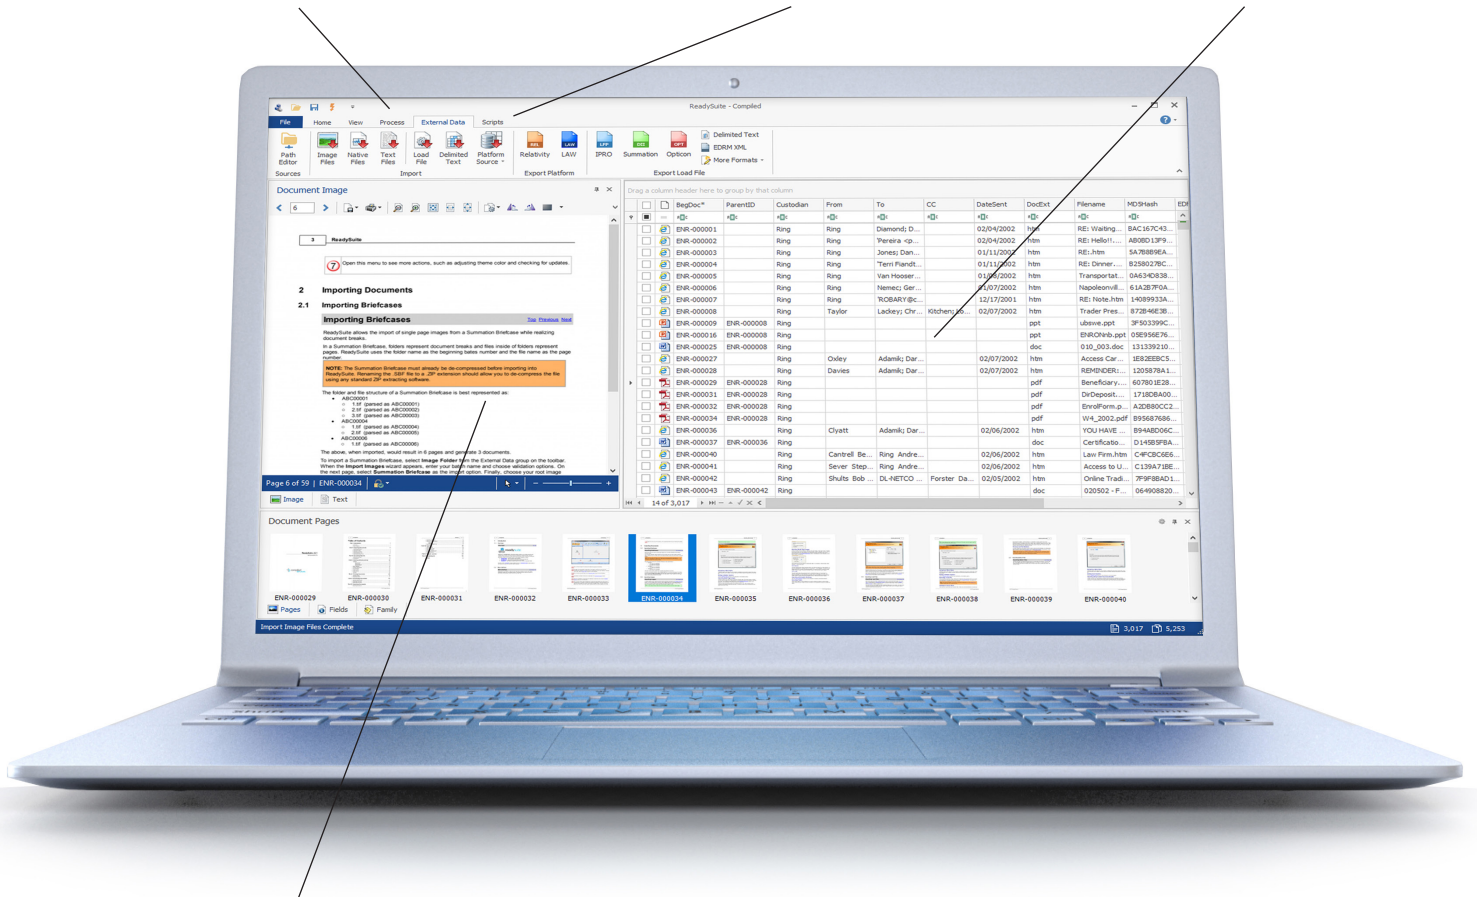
ReadySuite - Compiled

File Home View Process External Data Scripts

Path Editor
Sources
Image Files Native Files Text Files Load File Delimited Text Platform Source
Import
Relativity LAW
Export Platform
IPRO Summation Opticon Delimited Text EDRM XML More Formats
Export Load File

Document Image

6

3 ReadySuite

Open this menu to see more actions, such as adjusting theme color and checking for updates.

2 Importing Documents
2.1 Importing Briefcases

Importing Briefcases Top Previous Next

ReadySuite allows the import of single page images from a Summation Briefcase while realizing document breaks.

In a Summation Briefcase, folders represent document breaks and files inside of folders represent pages. ReadySuite uses the folder name as the beginning bates number and the file name as the page number.

NOTE: The Summation Briefcase must already be de-compressed before importing into ReadySuite. Renaming the .SBF file to a .ZIP extension should allow you to de-compress the file using any standard ZIP extracting software.

The folder and file structure of a Summation Briefcase is best represented as:
ABC00001
1.tif (parsed as ABC00001)
2.tif (parsed as ABC00002)
3.tif (parsed as ABC00003)
ABC00004
1.tif (parsed as ABC00004)
2.tif (parsed as ABC00005)
ABC00006
1.tif (parsed as ABC00006)

The above, when imported, would result in 6 pages and generate 3 documents.

To import a Summation Briefcase, select Image Folder from the External Data group on the toolbar. When the Import Images wizard appears, enter your batch name and choose validation options. On the next page, select Summation Briefcase as the import option. Finally, choose your root image

Page 6 of 59 | ENR-000034

Image Text

Drag a column header here to group by that column

| BegDoc | ParentID | Custodian | From | To | CC | DateSent | DocExt | Filename | MD5Hash |
|---|---|---|---|---|---|---|---|---|---|
| ENR-000001 | | Ring | Ring | Diamond; D... | | 02/04/2002 | htm | RE: Waiting... | BAC167C43... |
| ENR-000002 | | Ring | Ring | 'Pereira <p... | | 02/04/2002 | htm | RE: Hello!!.... | AB0BD13F9... |
| ENR-000003 | | Ring | Ring | Jones; Dan... | | 01/11/2002 | htm | RE:.htm | 5A7B8B9EA... |
| ENR-000004 | | Ring | Ring | 'Terri Flandt... | | 01/11/2002 | htm | RE: Dinner.... | B258027BC... |
| ENR-000005 | | Ring | Ring | Van Hooser... | | 01/08/2002 | htm | Transportat... | 0A634D838... |
| ENR-000006 | | Ring | Ring | Nemec; Ger... | | 01/07/2002 | htm | Napoleonvill... | 61A2B7F0A... |
| ENR-000007 | | Ring | Ring | 'ROBARY@c... | | 12/17/2001 | htm | RE: Note.htm | 14089933A... |
| ENR-000008 | | Ring | Taylor | Lackey; Chr... | Kitchen; Lo... | 02/07/2002 | htm | Trader Pres... | 872B46E3B... |
| ENR-000009 | ENR-000008 | Ring | | | | | ppt | ubswe.ppt | 3F503399C... |
| ENR-000016 | ENR-000008 | Ring | | | | | ppt | ENROnib.ppt | 05E956E76... |
| ENR-000025 | ENR-000008 | Ring | | | | | doc | 010_003.doc | 131339210... |
| ENR-000027 | | Ring | Oxley | Adamik; Dar... | | 02/07/2002 | htm | Access Car... | 1E82EEBC5... |
| ENR-000028 | | Ring | Davies | Adamik; Dar... | | 02/07/2002 | htm | REMINDER:... | 1205878A1... |
| ENR-000029 | ENR-000028 | Ring | | | | | pdf | Beneficiary.... | 607801E28... |
| ENR-000031 | ENR-000028 | Ring | | | | | pdf | DirDeposit.... | 1718DBA00... |
| ENR-000032 | ENR-000028 | Ring | | | | | pdf | EnrolForm.p... | A2DB80CC2... |
| ENR-000034 | ENR-000028 | Ring | | | | | pdf | W4_2002.pdf | B5687686... |
| ENR-000036 | | Ring | Clyatt | Adamik; Dar... | | 02/06/2002 | htm | YOU HAVE ... | B94ABD06C... |
| ENR-000037 | ENR-000036 | Ring | | | | | doc | Certificatio... | D145B5FBA... |
| ENR-000040 | | Ring | Cantrell Be... | Ring Andre... | | 02/06/2002 | htm | Law Firm.htm | C4FCBC6E6... |
| ENR-000041 | | Ring | Sever Step... | Ring Andre... | | 02/06/2002 | htm | Access to U... | C139A71BE... |
| ENR-000042 | | Ring | Shults Bob ... | DL-NETCO ... | Forster Da... | 02/05/2002 | htm | Online Tradi... | 7F9F8BAD1... |
| ENR-000043 | ENR-000042 | Ring | | | | | doc | 020502 - F... | 064908820... |

14 of 3,017

Document Pages

ENR-000029 ENR-000030 ENR-000031 ENR-000032 ENR-000033 ENR-000034 ENR-000035 ENR-000036 ENR-000037 ENR-000038 ENR-000039 ENR-000040

Pages Fields Family

Import Image Files Complete

3,017 5,253